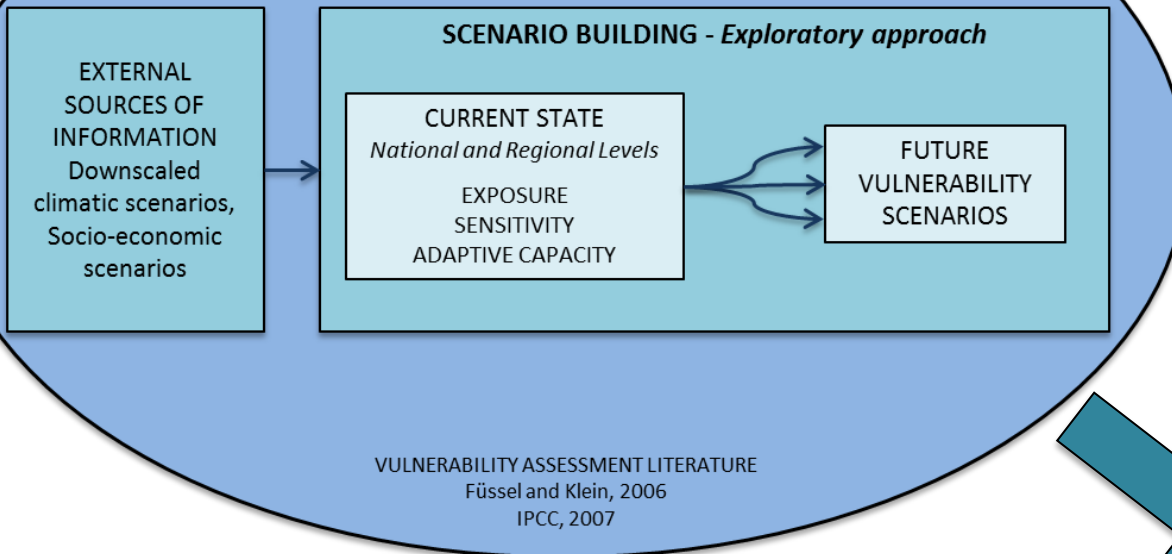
EXTERNAL SOURCES OF INFORMATION
Downscaled climatic scenarios, Socio-economic scenarios

SCENARIO BUILDING - *Exploratory approach*

CURRENT STATE
*National and Regional Levels*

EXPOSURE
SENSITIVITY
ADAPTIVE CAPACITY

FUTURE VULNERABILITY SCENARIOS

VULNERABILITY ASSESSMENT LITERATURE
Füssel and Klein, 2006
IPCC, 2007